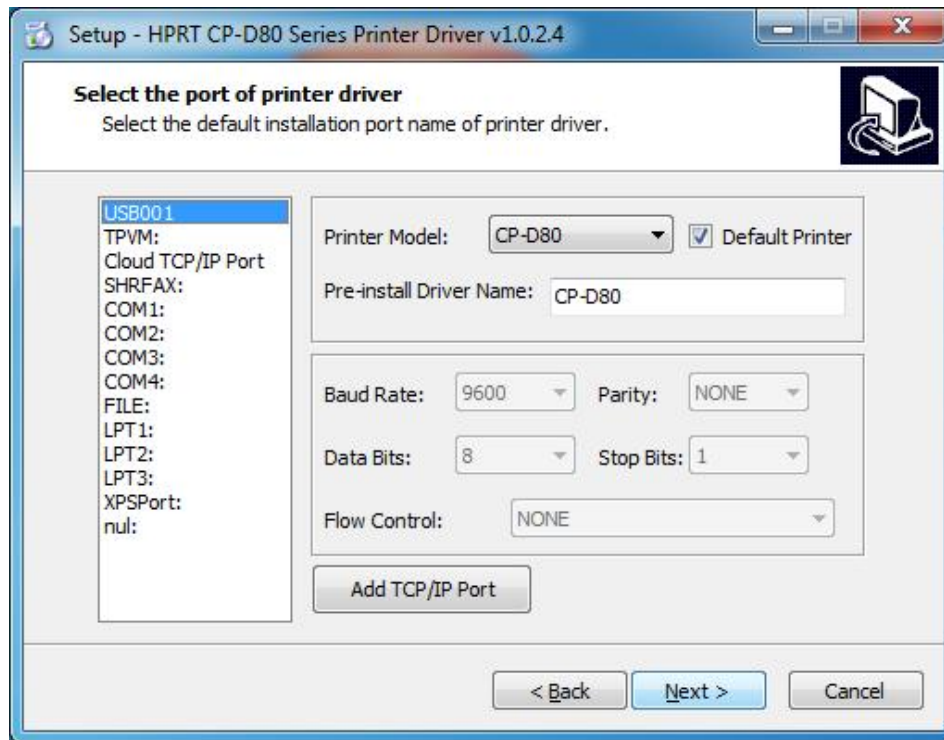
Setup - HPRT CP-D80 Series Printer Driver v1.0.2.4

Select the port of printer driver
Select the default installation port name of printer driver.

USB001
TPVM:
Cloud TCP/IP Port
SHRFAX:
COM1:
COM2:
COM3:
COM4:
FILE:
LPT1:
LPT2:
LPT3:
XPSPort:
nul:

Printer Model: CP-D80 Default Printer
Pre-install Driver Name: CP-D80

Baud Rate: 9600 Parity: NONE
Data Bits: 8 Stop Bits: 1
Flow Control: NONE

Add TCP/IP Port

< Back Next > Cancel